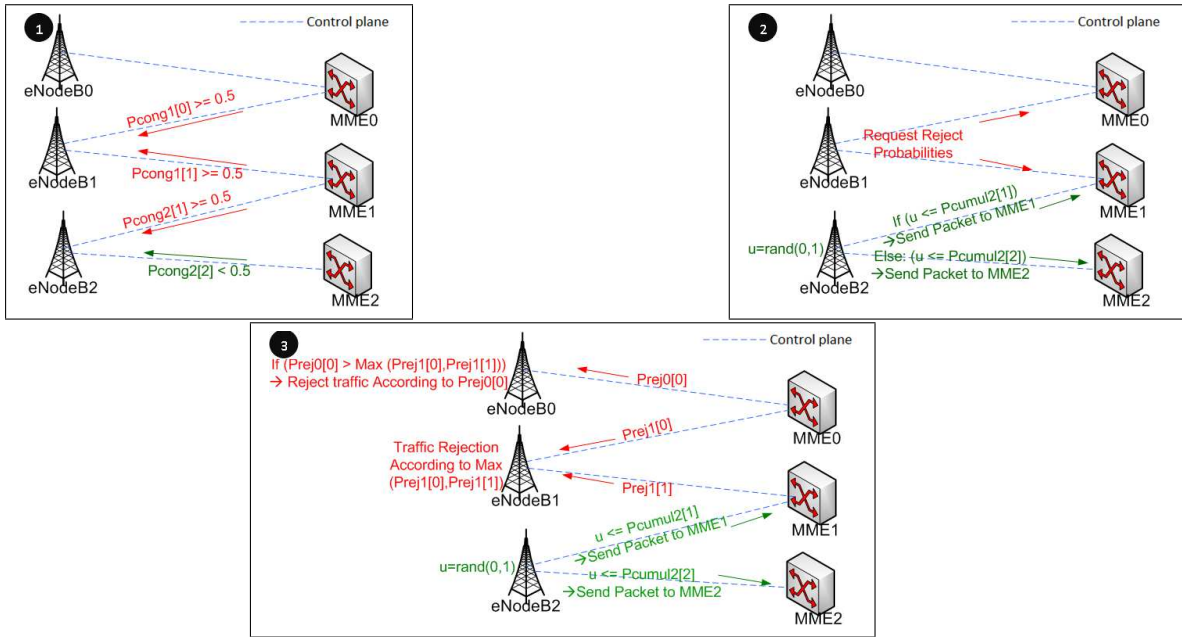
1

Control plane

eNodeB0

MME0

Pcong1[0] >= 0.5

eNodeB1

Pcong1[1] >= 0.5

MME1

Pcong2[1] >= 0.5

eNodeB2

Pcong2[2] < 0.5

MME2

2

Control plane

eNodeB0

MME0

Request Reject Probabilities

eNodeB1

MME1

If (u <= Pcumul2[1])
→Send Packet to MME1

u=rand(0,1)

Else: (u <= Pcumul2[2])
→Send Packet to MME2

eNodeB2

MME2

3

Control plane

If (Prej0[0] > Max (Prej1[0],Prej1[1]))
→ Reject traffic According to Prej0[0]

Prej0[0]

eNodeB0

MME0

Prej1[0]

Traffic Rejection According to Max (Prej1[0],Prej1[1])

eNodeB1

Prej1[1]

MME1

u <= Pcumul2[1]
→Send Packet to MME1

u=rand(0,1)

u <= Pcumul2[2]
→Send Packet to MME2

eNodeB2

MME2